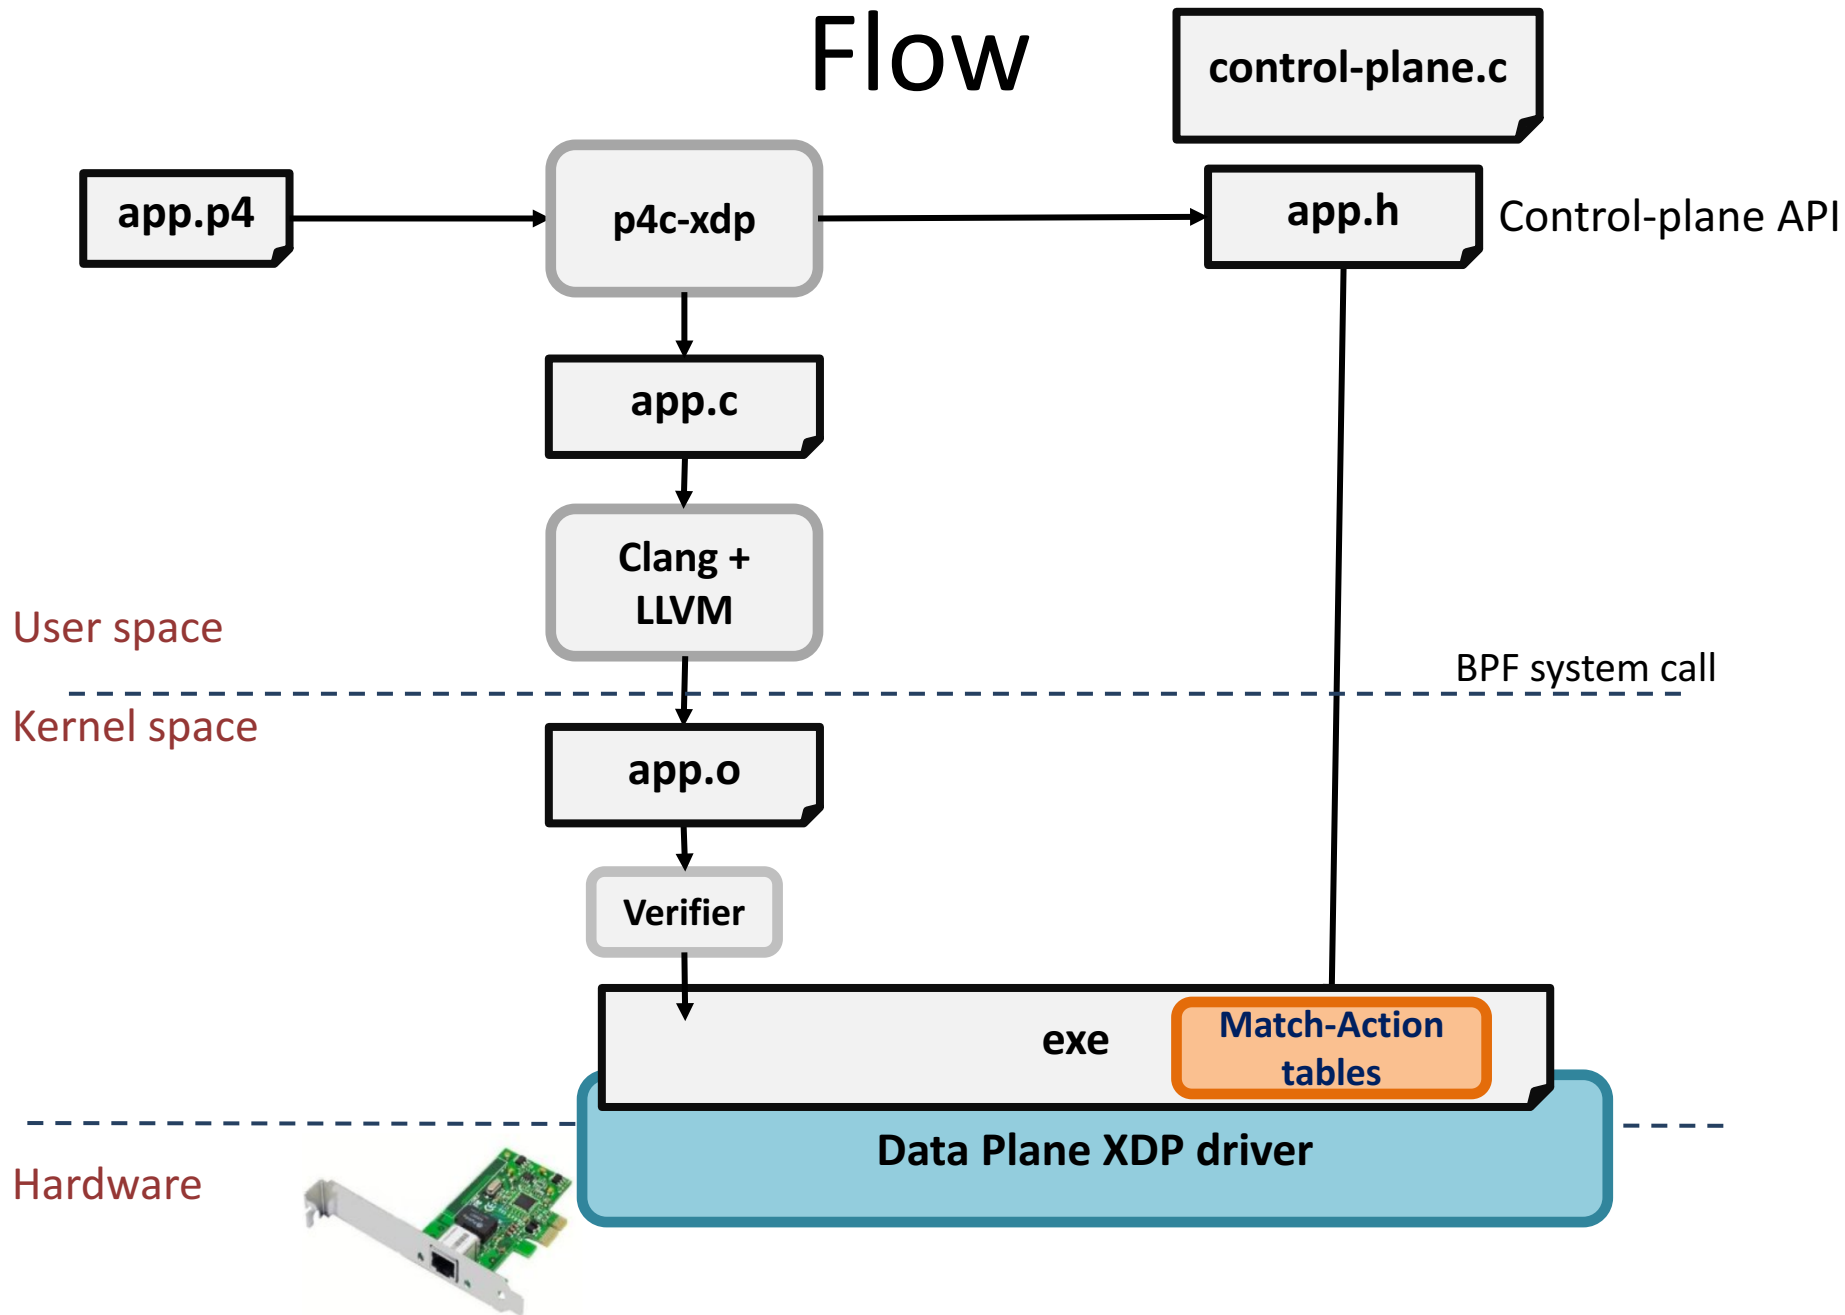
Flow

control-plane.c

app.p4

p4c-xdp

app.h

Control-plane API

app.c

Clang + LLVM

User space

BPF system call

Kernel space

app.o

Verifier

exe

Match-Action tables

Data Plane XDP driver

Hardware